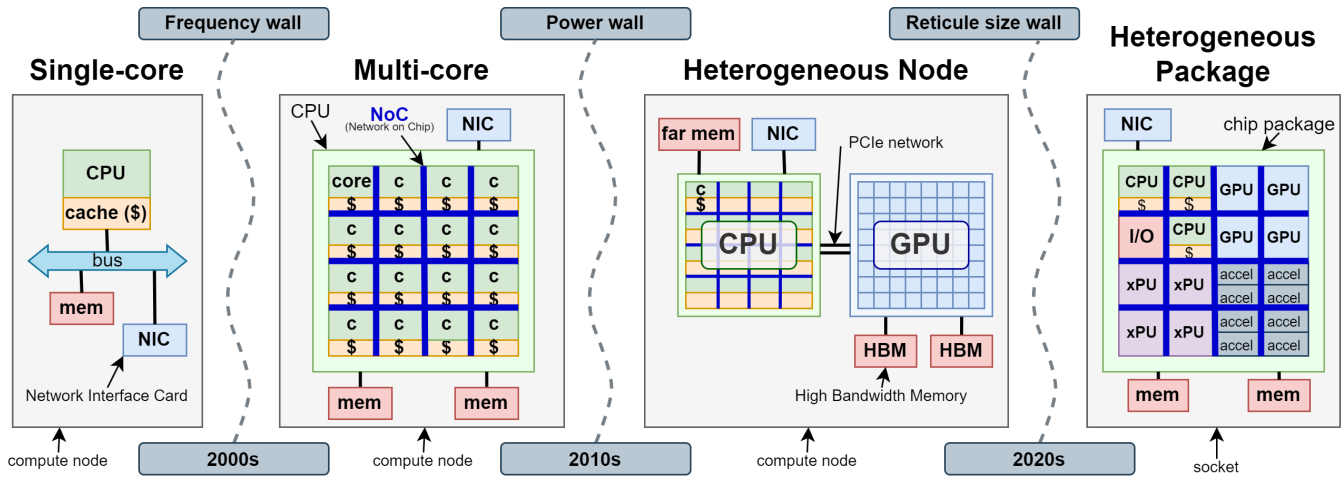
Frequency wall

Power wall

Reticule size wall

Single-core

CPU
cache ($)
bus
mem
NIC
Network Interface Card

compute node

Multi-core

CPU
NoC
(Network on Chip)
NIC

| core | c | c | c |
|---|---|---|---|
| $ | $ | $ | $ |
| c | c | c | c |
| $ | $ | $ | $ |
| c | c | c | c |
| $ | $ | $ | $ |
| c | c | c | c |
| $ | $ | $ | $ |

mem mem

compute node

2000s

Heterogeneous Node

far mem
NIC
PCIe network
c
$
CPU
GPU
HBM HBM
High Bandwidth Memory

compute node

2010s

Heterogeneous Package

NIC
chip package
CPU CPU GPU GPU
$ $
I/O CPU GPU GPU
$
xPU xPU accel accel
accel accel
xPU xPU accel accel
accel accel
mem mem

socket

2020s